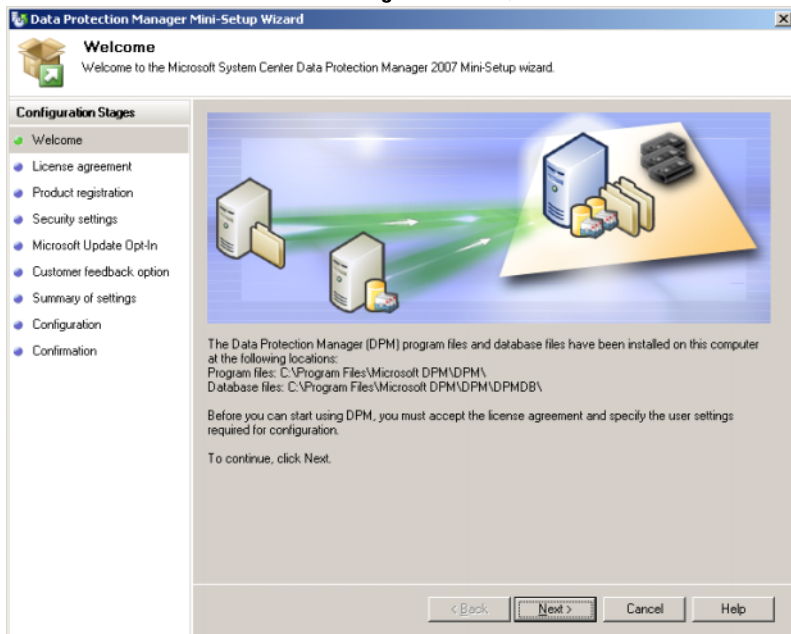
Data Protection Manager Mini-Setup Wizard

Welcome

Welcome to the Microsoft System Center Data Protection Manager 2007 Mini-Setup wizard.

Configuration Stages

Welcome
License agreement
Product registration
Security settings
Microsoft Update Opt-In
Customer feedback option
Summary of settings
Configuration
Confirmation

The Data Protection Manager (DPM) program files and database files have been installed on this computer at the following locations:
Program files: C:\Program Files\Microsoft DPM\DPM\
Database files: C:\Program Files\Microsoft DPM\DPM\DPMDB\

Before you can start using DPM, you must accept the license agreement and specify the user settings required for configuration.

To continue, click Next.

< Back Next > Cancel Help